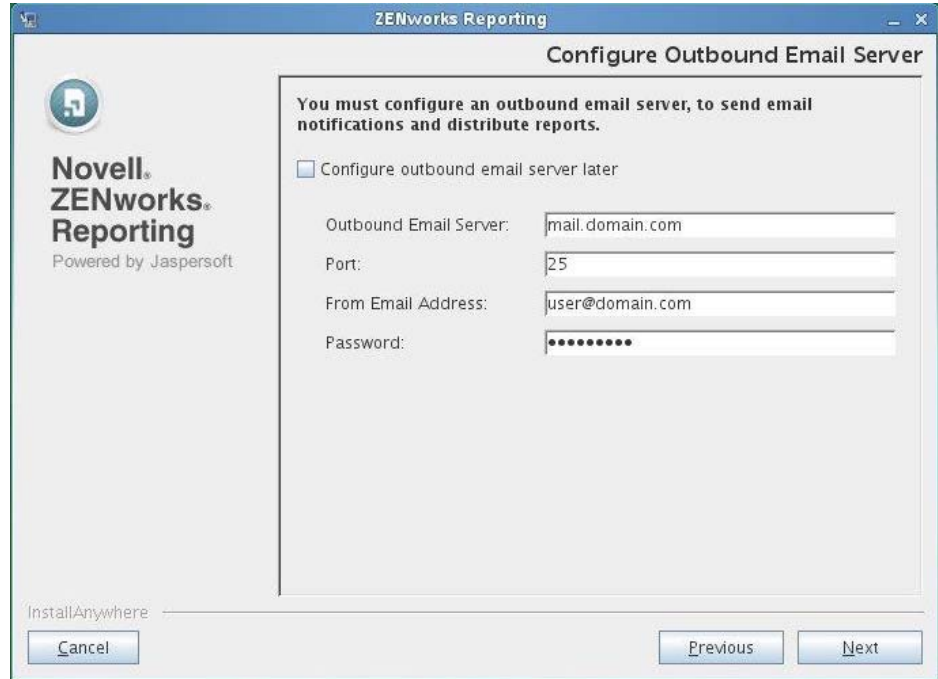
ZENworks Reporting

Configure Outbound Email Server

Novell®
ZENworks®
Reporting
Powered by Jaspersoft

You must configure an outbound email server, to send email notifications and distribute reports.

Configure outbound email server later

Outbound Email Server: mail.domain.com
Port: 25
From Email Address: user@domain.com
Password: ••••••••••

InstallAnywhere

Cancel

Previous

Next